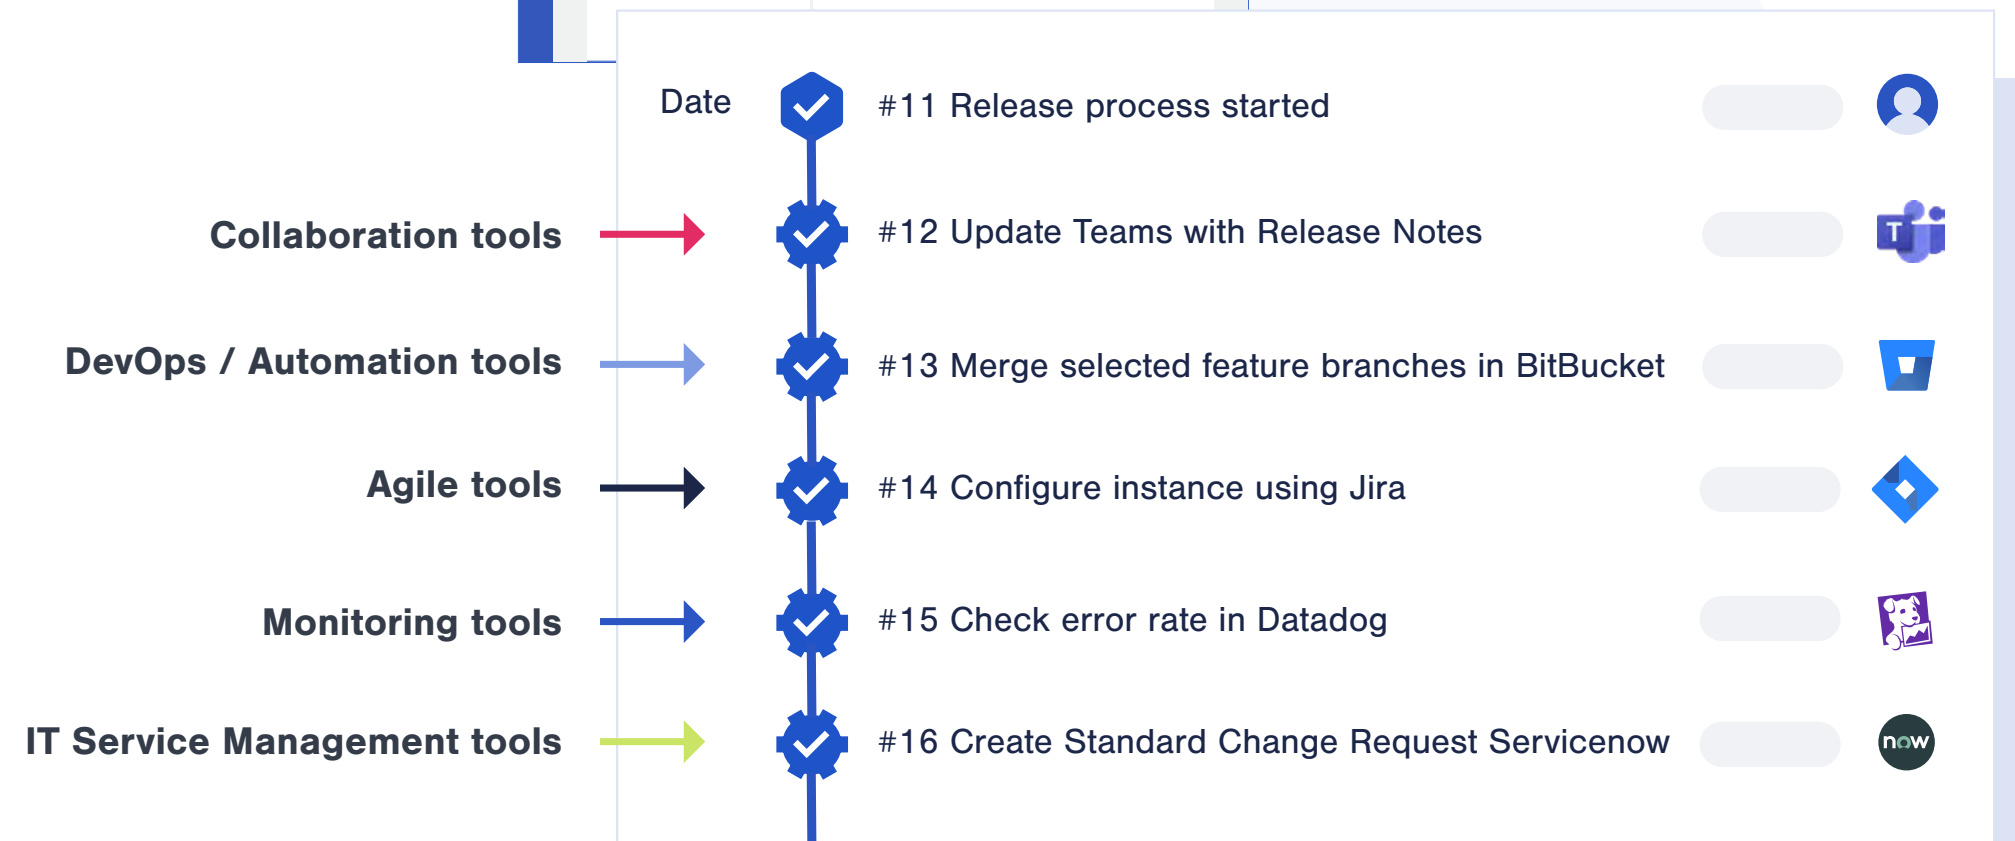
Date

#11 Release process started

Collaboration tools

#12 Update Teams with Release Notes

T

DevOps / Automation tools

#13 Merge selected feature branches in BitBucket

Agile tools

#14 Configure instance using Jira

Monitoring tools

#15 Check error rate in Datadog

IT Service Management tools

#16 Create Standard Change Request Servicenow

now